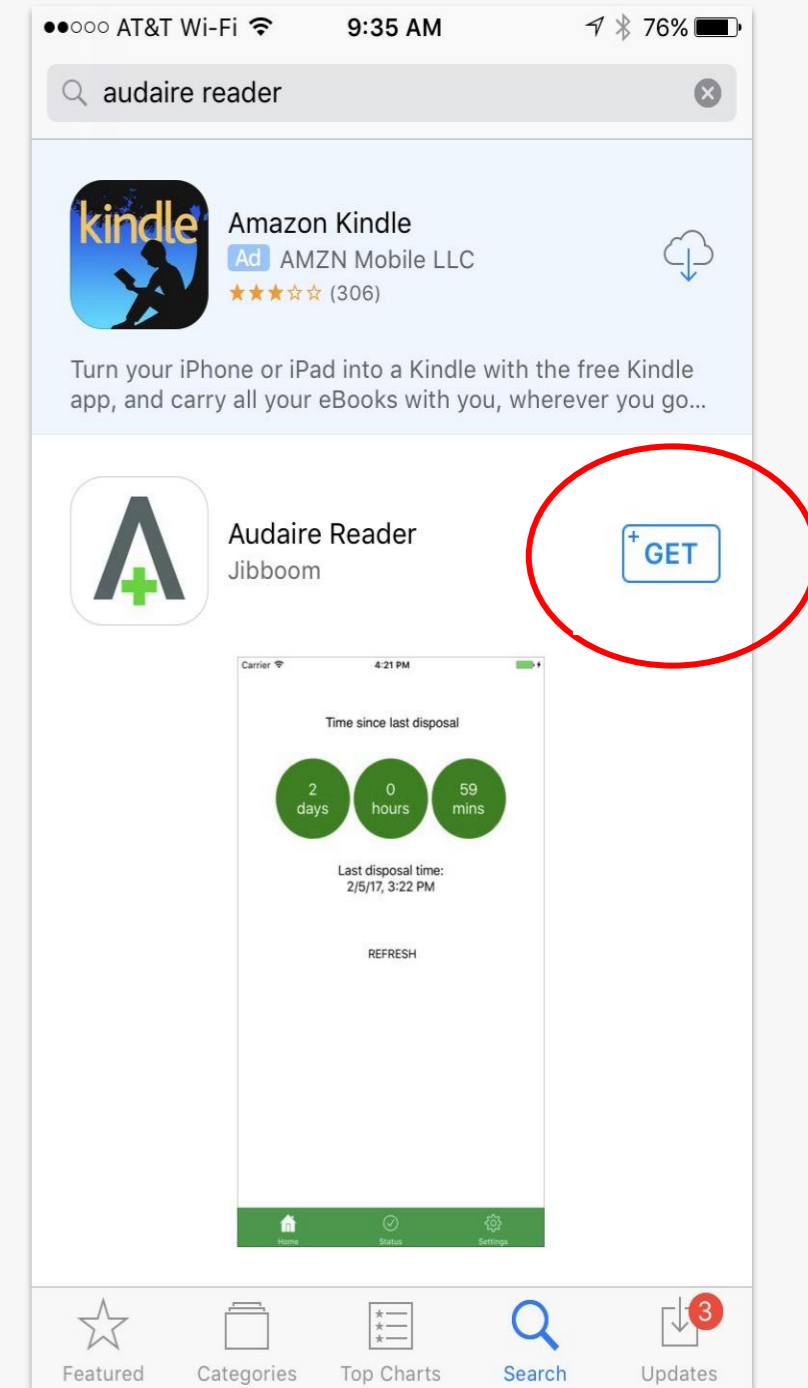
●●○○○ AT&T Wi-Fi 9:35 AM 76%

audaire reader

kindle

Amazon Kindle
Ad AMZN Mobile LLC
★★★☆☆ (306)

Turn your iPhone or iPad into a Kindle with the free Kindle app, and carry all your eBooks with you, wherever you go...

Audaire Reader
Jibboom

+ GET

Carrier 4:21 PM

Time since last disposal

2 days
0 hours
59 mins

Last disposal time:
2/5/17, 3:22 PM

REFRESH

Home
Status
Settings

Featured
Categories
Top Charts
Search
3
Updates